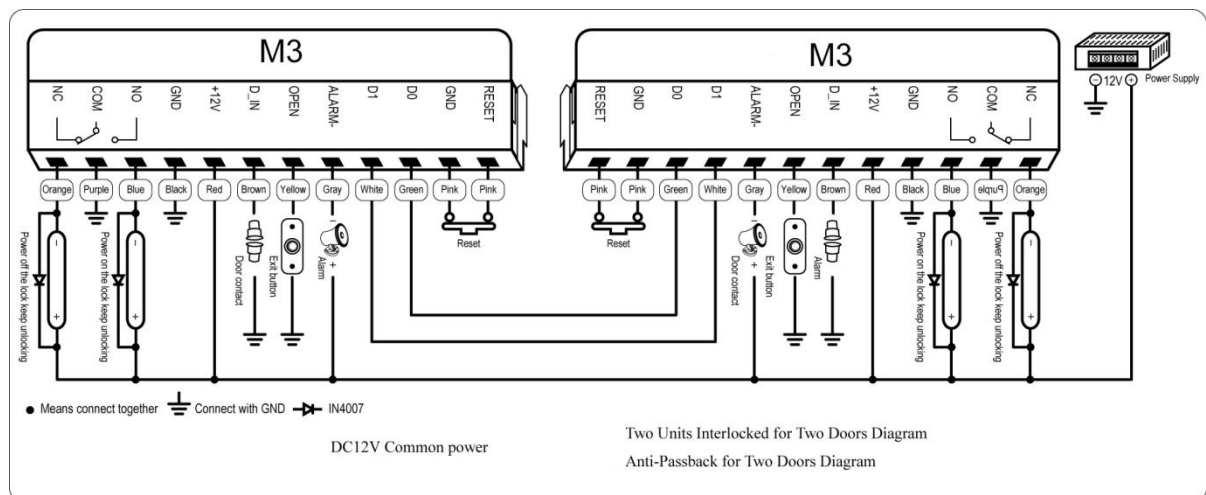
M3

NC COM NO GND +12V D_IN OPEN ALARM- D1 D0 GND RESET

Orange Purple Blue Black Red Brown Yellow Gray White Green Pink Pink

Power off the lock keep unlocking
Power on the lock keep unlocking
Door contact
Exit button
Alarm
Reset

M3

RESET GND D0 D1 ALARM- OPEN D_IN +12V GND NO COM NC

Pink Pink Green White Gray Yellow Brown Red Black Blue Purple Orange

Reset
Door contact
Exit button
Alarm
Power on the lock keep unlocking
Power off the lock keep unlocking

12V Power Supply

● Means connect together Connect with GND IN4007

DC12V Common power

Two Units Interlocked for Two Doors Diagram

Anti-Passback for Two Doors Diagram